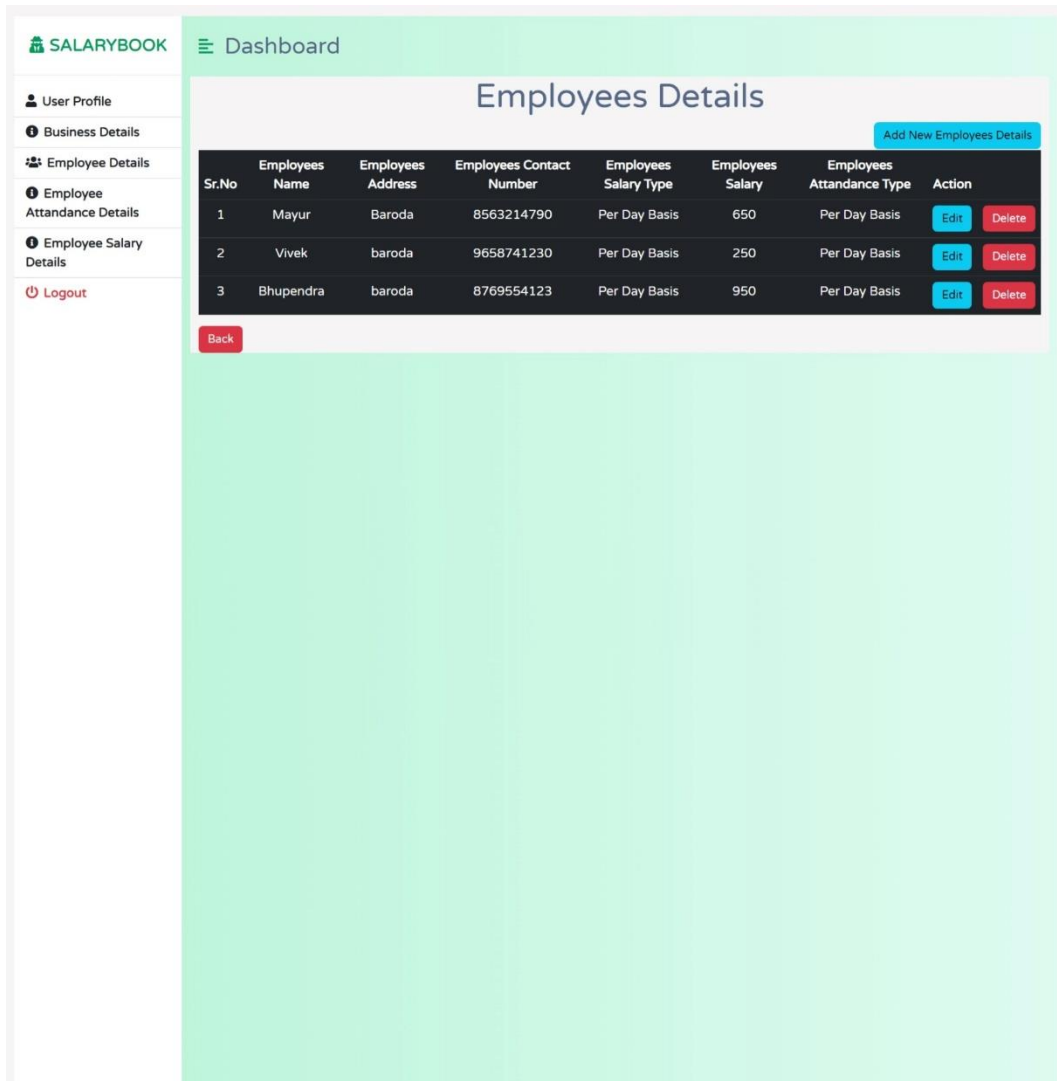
SALARYBOOK

User Profile
Business Details
Employee Details
Employee Attandance Details
Employee Salary Details
Logout

Dashboard

Employees Details

Add New Employees Details

| Sr.No | Employees Name | Employees Address | Employees Contact Number | Employees Salary Type | Employees Salary | Employees Attandance Type | Action | |
|---|---|---|---|---|---|---|---|---|
| 1 | Mayur | Baroda | 8563214790 | Per Day Basis | 650 | Per Day Basis | Edit | Delete |
| 2 | Vivek | baroda | 9658741230 | Per Day Basis | 250 | Per Day Basis | Edit | Delete |
| 3 | Bhupendra | baroda | 8769554123 | Per Day Basis | 950 | Per Day Basis | Edit | Delete |

Back